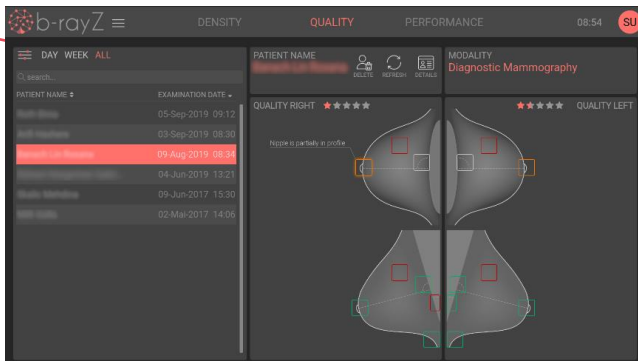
b-rayZ ≡ DENSITY QUALITY PERFORMANCE 08:54 SU

DAY WEEK ALL

search...

PATIENT NAME EXAMINATION DATE

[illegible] 05-Sep-2019 09:12
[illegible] 03-Sep-2019 08:30
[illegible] 09-Aug-2019 08:34
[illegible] 04-Jun-2019 13:21
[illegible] 09-Jun-2017 15:30
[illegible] 02-Mai-2017 14:06

PATIENT NAME
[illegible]
DELETE REFRESH DETAILS

MODALITY
Diagnostic Mammography

QUALITY RIGHT ★★★★★

★★★★★ QUALITY LEFT

Nipple is partially in profile